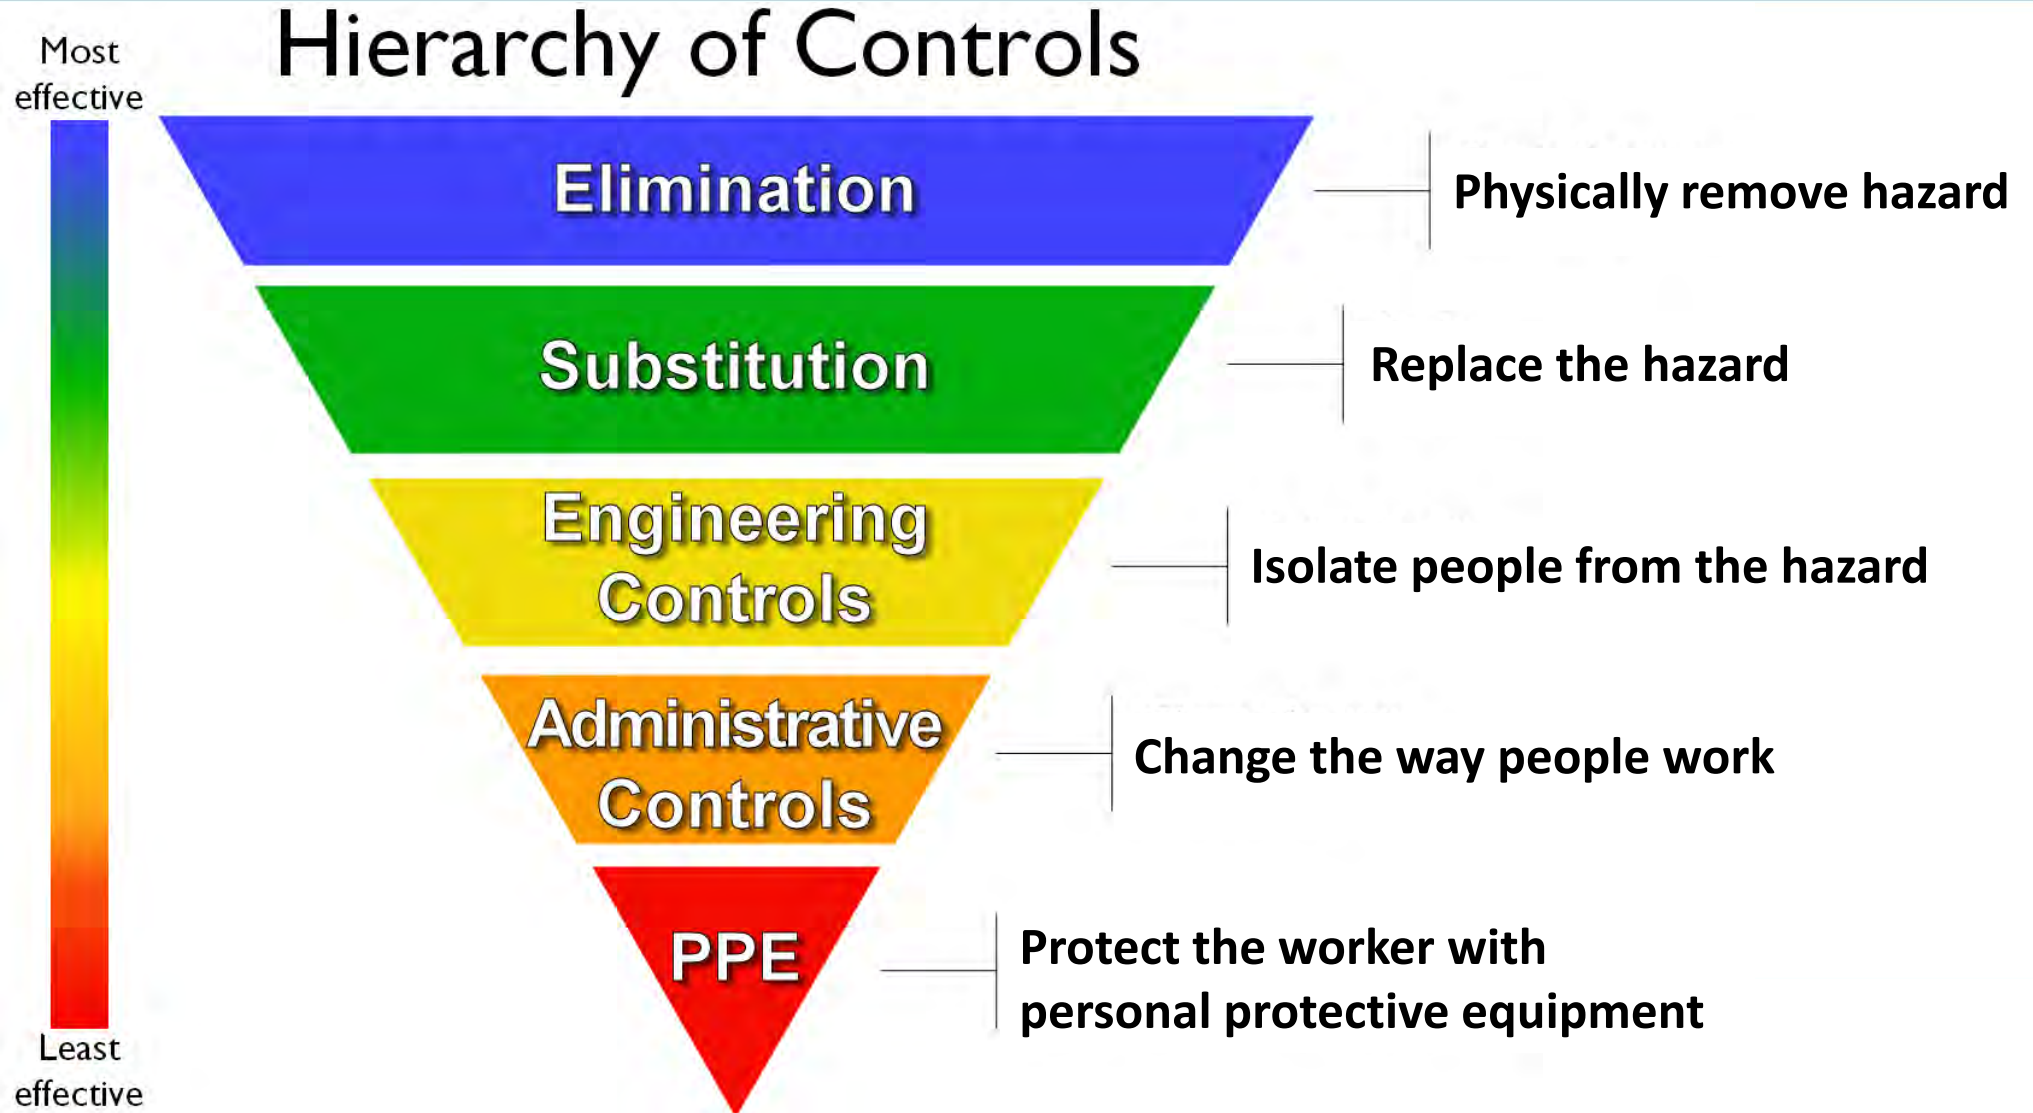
Hierarchy of Controls

Most effective

Elimination

Physically remove hazard

Substitution

Replace the hazard

Engineering Controls

Isolate people from the hazard

Administrative Controls

Change the way people work

PPE

Protect the worker with personal protective equipment

Least effective